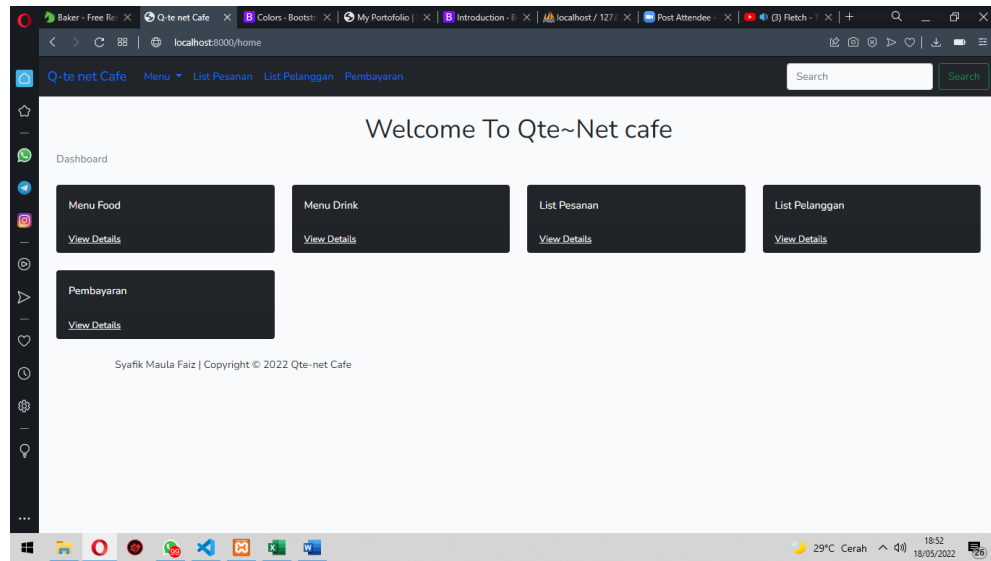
Baker - Free Re ×
Q-te net Cafe ×
Colors - Bootstr ×
My Portofolio | ×
Introduction - B ×
localhost / 127. ×
Post Attendee - ×
(3) Fletch - T ×
+

localhost:8000/home

Q-te net Cafe Menu List Pesanan List Pelanggan Pembayaran
Search
Search

Welcome To Qte~Net cafe

Dashboard

Menu Food
View Details

Menu Drink
View Details

List Pesanan
View Details

List Pelanggan
View Details

Pembayaran
View Details

Syafik Maula Faiz | Copyright © 2022 Qte-net Cafe

99
29°C Cerah
18:52
18/05/2022
26